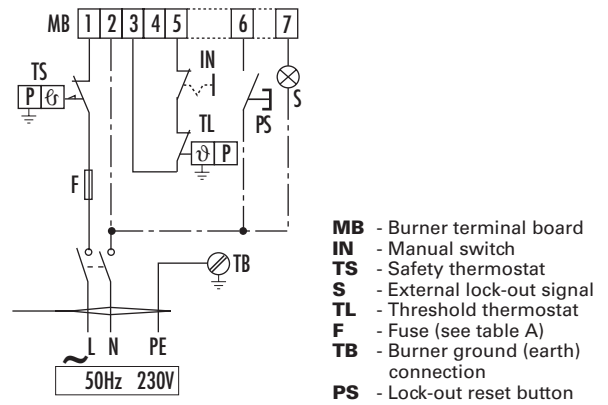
MB 1 2 3 4 5 6 7

TS
P ϑ

IN

TL
ϑ P

PS

S

F

TB

~ L N PE

50Hz 230V

**MB** - Burner terminal board
**IN** - Manual switch
**TS** - Safety thermostat
**S** - External lock-out signal
**TL** - Threshold thermostat
**F** - Fuse (see table A)
**TB** - Burner ground (earth) connection
**PS** - Lock-out reset button